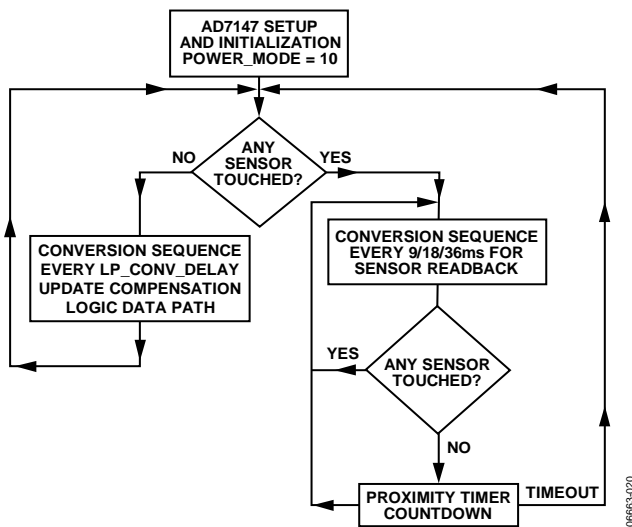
AD7147 SETUP AND INITIALIZATION POWER_MODE = 10

ANY SENSOR TOUCHED?

NO

YES

CONVERSION SEQUENCE EVERY LP_CONV_DELAY UPDATE COMPENSATION LOGIC DATA PATH

CONVERSION SEQUENCE EVERY 9/18/36ms FOR SENSOR READBACK

YES

ANY SENSOR TOUCHED?

NO

PROXIMITY TIMER COUNTDOWN

TIMEOUT

06663-020